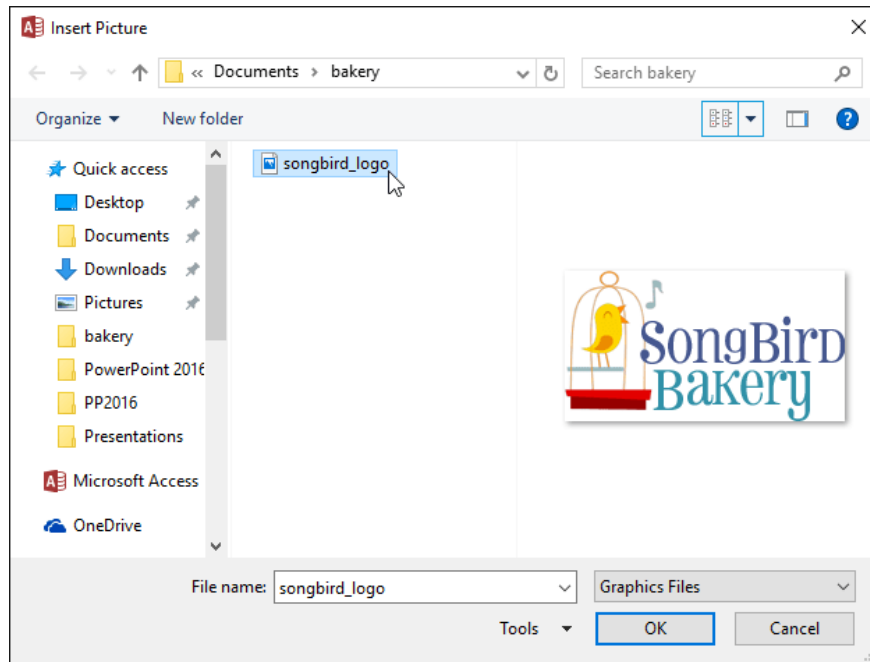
Insert Picture

« Documents › bakery

Search bakery

Organize ▾ New folder

Quick access
Desktop
Documents
Downloads
Pictures
bakery
PowerPoint 2016
PP2016
Presentations
Microsoft Access
OneDrive

songbird_logo

SongBird Bakery

File name: songbird_logo

Graphics Files

Tools ▾

OK

Cancel